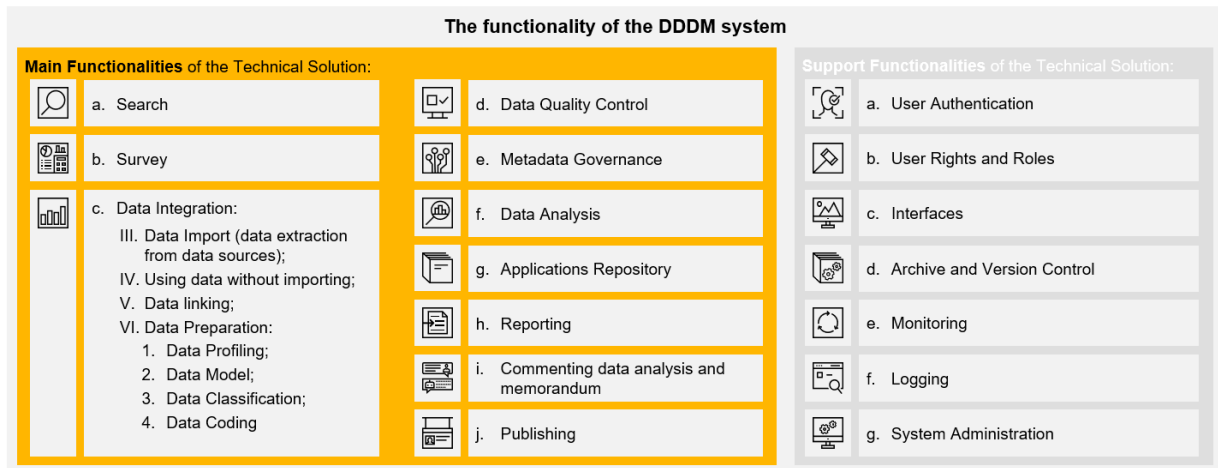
The functionality of the DDDM system

**Main Functionalities** of the Technical Solution:

a. Search

b. Survey

c. Data Integration:

III. Data Import (data extraction from data sources);

IV. Using data without importing;

V. Data linking;

VI. Data Preparation:

1. Data Profiling;
2. Data Model;
3. Data Classification;
4. Data Coding

d. Data Quality Control

e. Metadata Governance

f. Data Analysis

g. Applications Repository

h. Reporting

i. Commenting data analysis and memorandum

j. Publishing

**Support Functionalities** of the Technical Solution:

a. User Authentication

b. User Rights and Roles

c. Interfaces

d. Archive and Version Control

e. Monitoring

f. Logging

g. System Administration